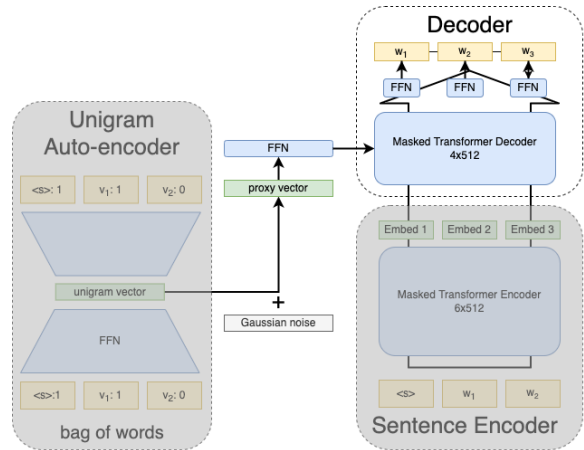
Decoder

$w_1$

$w_2$

$w_3$

FFN

FFN

FFN

Masked Transformer Decoder
4x512

Unigram Auto-encoder

<s>: 1

$v_1$: 1

$v_2$: 0

FFN

proxy vector

unigram vector

+

Gaussian noise

FFN

<s>:1

$v_1$: 1

$v_2$: 0

bag of words

Embed 1

Embed 2

Embed 3

Masked Transformer Encoder
6x512

<s>

$w_1$

$w_2$

Sentence Encoder